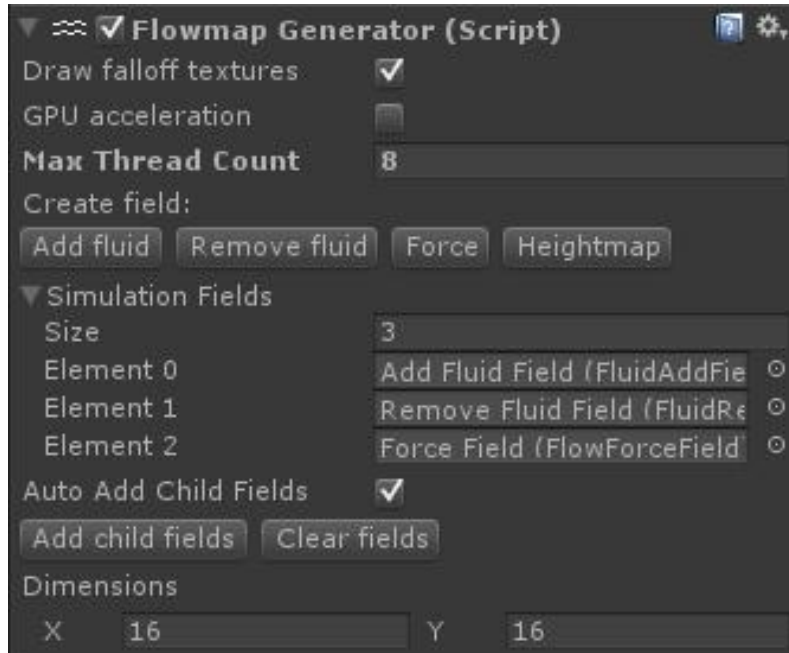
Flowmap Generator (Script)

Draw falloff textures

GPU acceleration

Max Thread Count 8

Create field:

Add fluid | Remove fluid | Force | Heightmap

Simulation Fields

Size 3

Element 0 Add Fluid Field (FluidAddFie

Element 1 Remove Fluid Field (FluidRe

Element 2 Force Field (FlowForceField

Auto Add Child Fields

Add child fields | Clear fields

Dimensions

X 16 Y 16